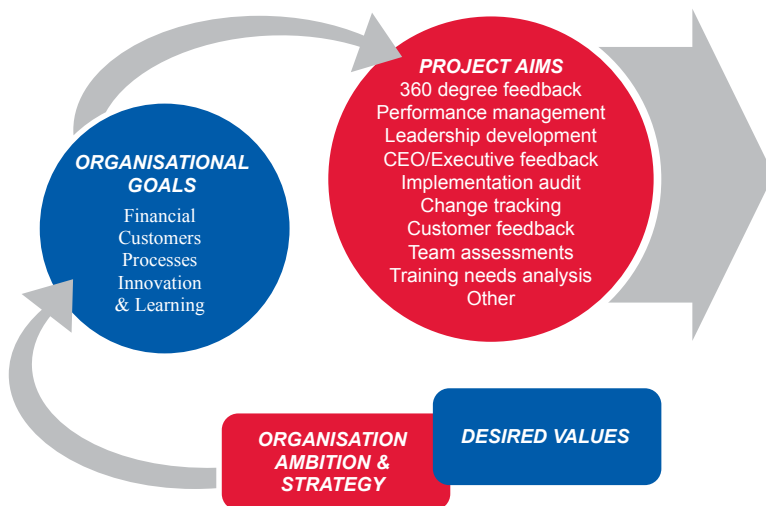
ORGANISATIONAL GOALS

Financial
Customers
Processes
Innovation
& Learning

PROJECT AIMS

360 degree feedback
Performance management
Leadership development
CEO/Executive feedback
Implementation audit
Change tracking
Customer feedback
Team assessments
Training needs analysis
Other

ORGANISATION AMBITION & STRATEGY

DESIRED VALUES